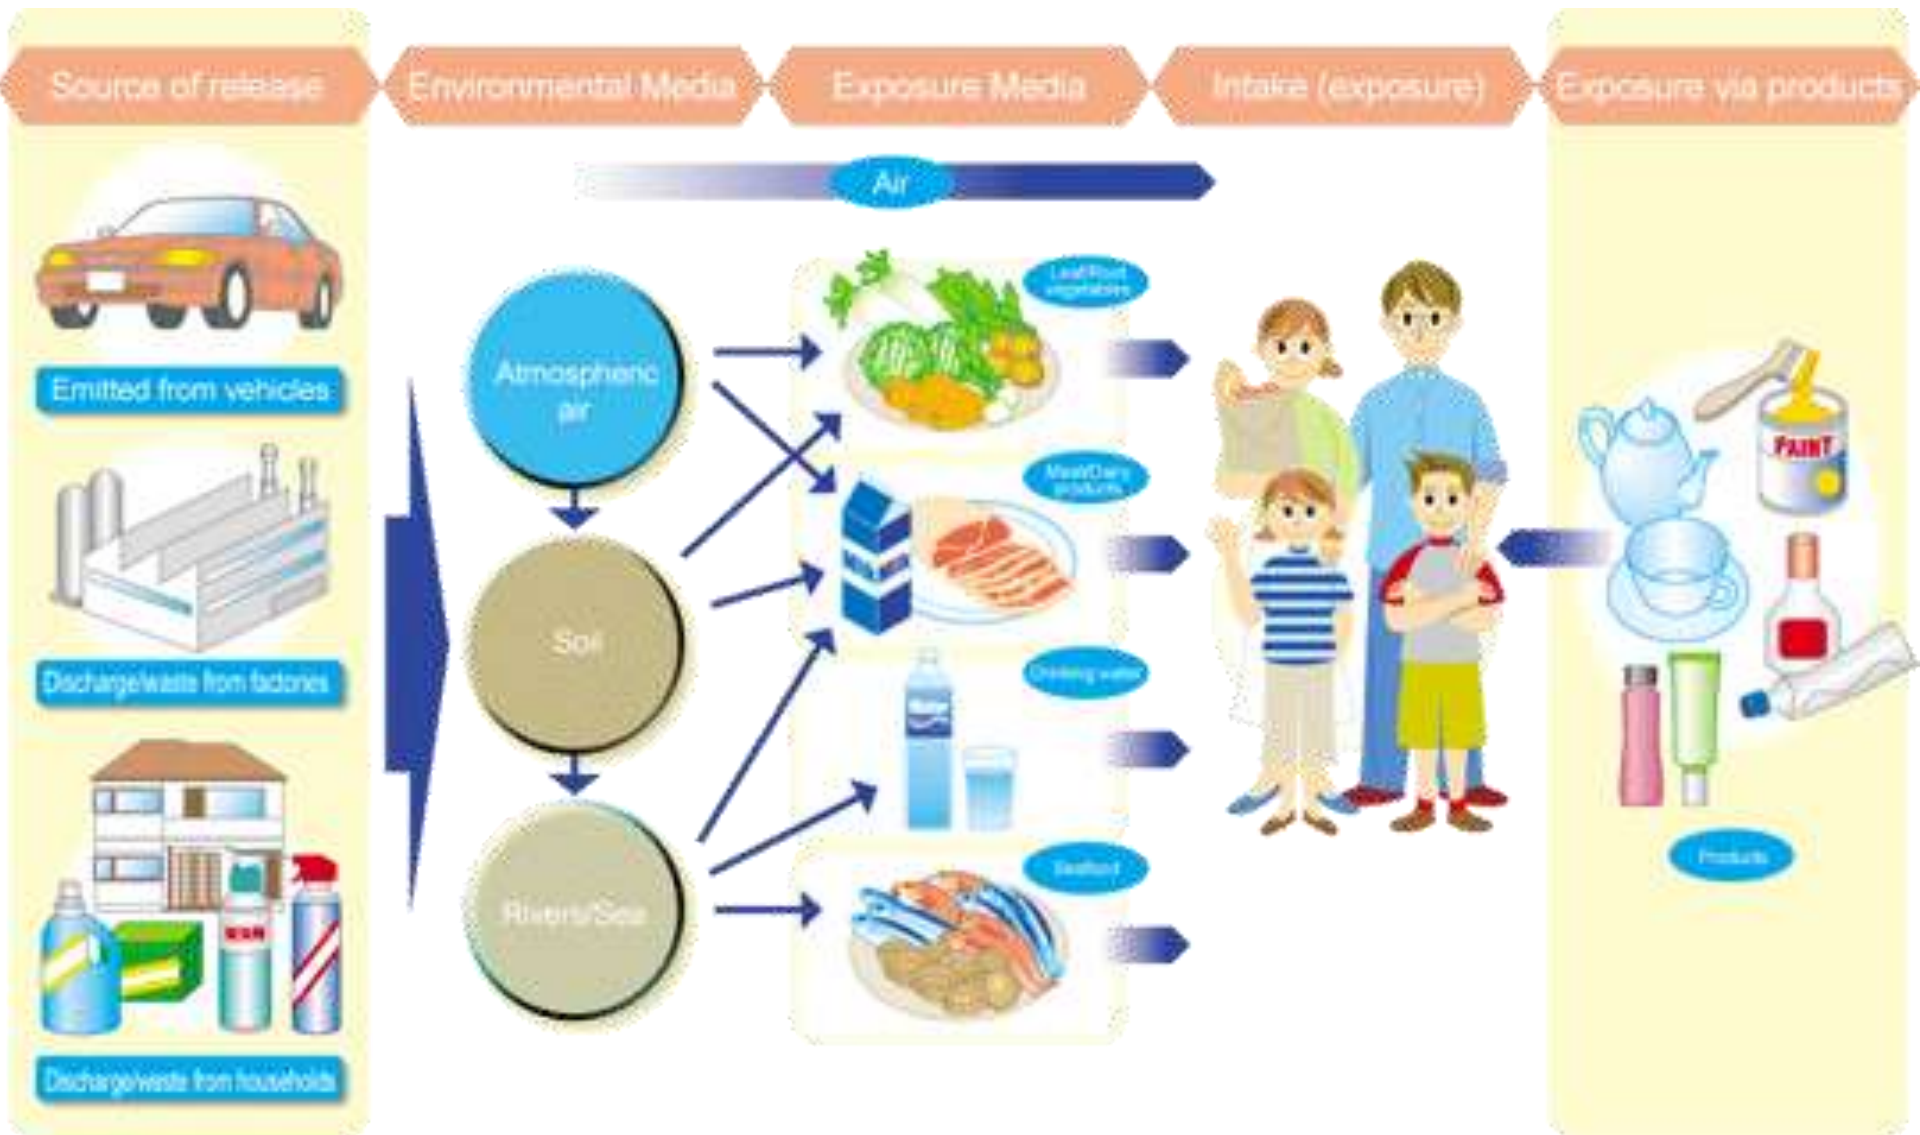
Source of release
Environmental Media
Exposure Media
Intake (exposure)
Exposure via products

Air

Emitted from vehicles
Discharge/waste from factories
Discharge/waste from households

Atmospheric air
Soil
Rivers/Sea

Leaf/Root vegetables
Meat/Dairy products
Drinking water
Seafood

PAINT
Products